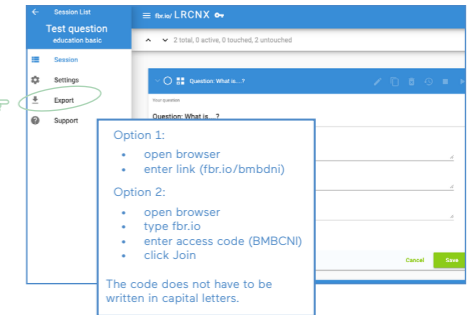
Session List
Test question
education basic

Session
Settings
Export
Support

fbr.io/ LRCNX

2 total, 0 active, 0 touched, 2 untouched

Question: What is...?

Your question
Question: What is ...?

Option 1:
• open browser
• enter link (fbr.io/bmbdni)

Option 2:
• open browser
• type fbr.io
• enter access code (BMBCNI)
• click Join

The code does not have to be written in capital letters.

Cancel
Save